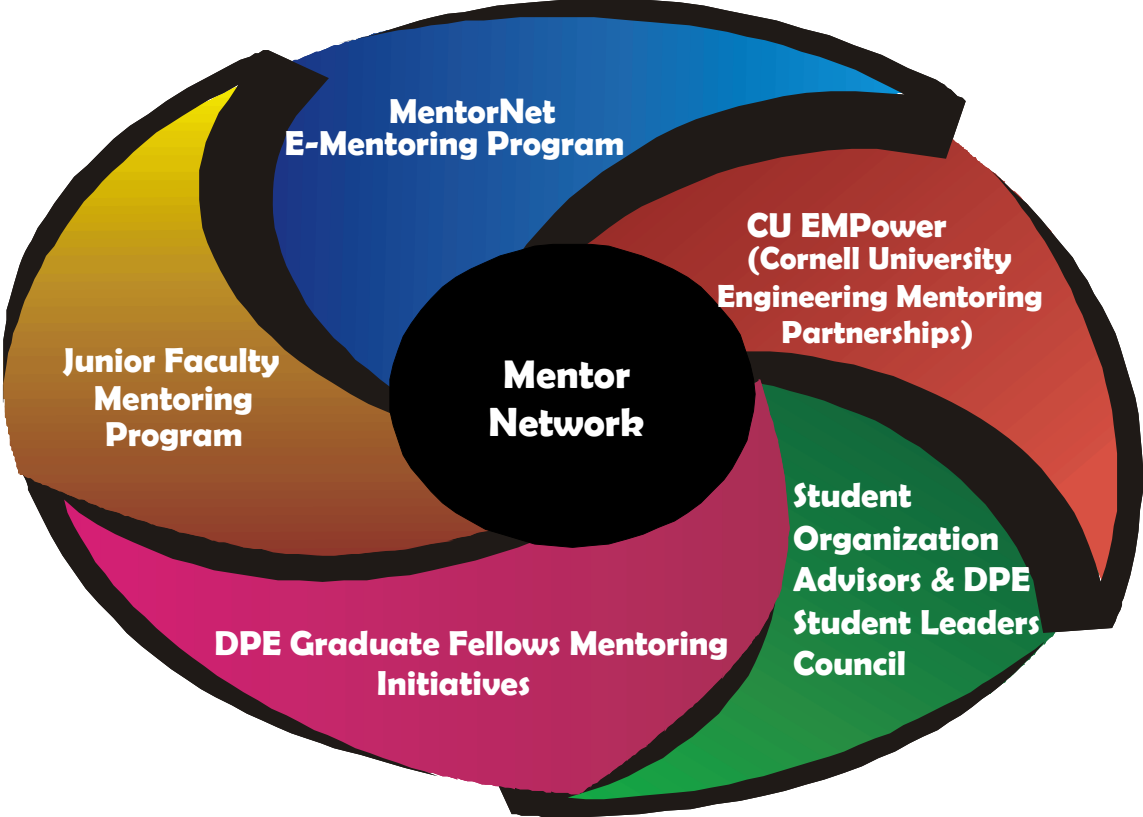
MentorNet
E-Mentoring Program

CU EMPower
(Cornell University
Engineering Mentoring
Partnerships)

Junior Faculty
Mentoring
Program

Mentor
Network

Student
Organization
Advisors & DPE
Student Leaders
Council

DPE Graduate Fellows Mentoring
Initiatives